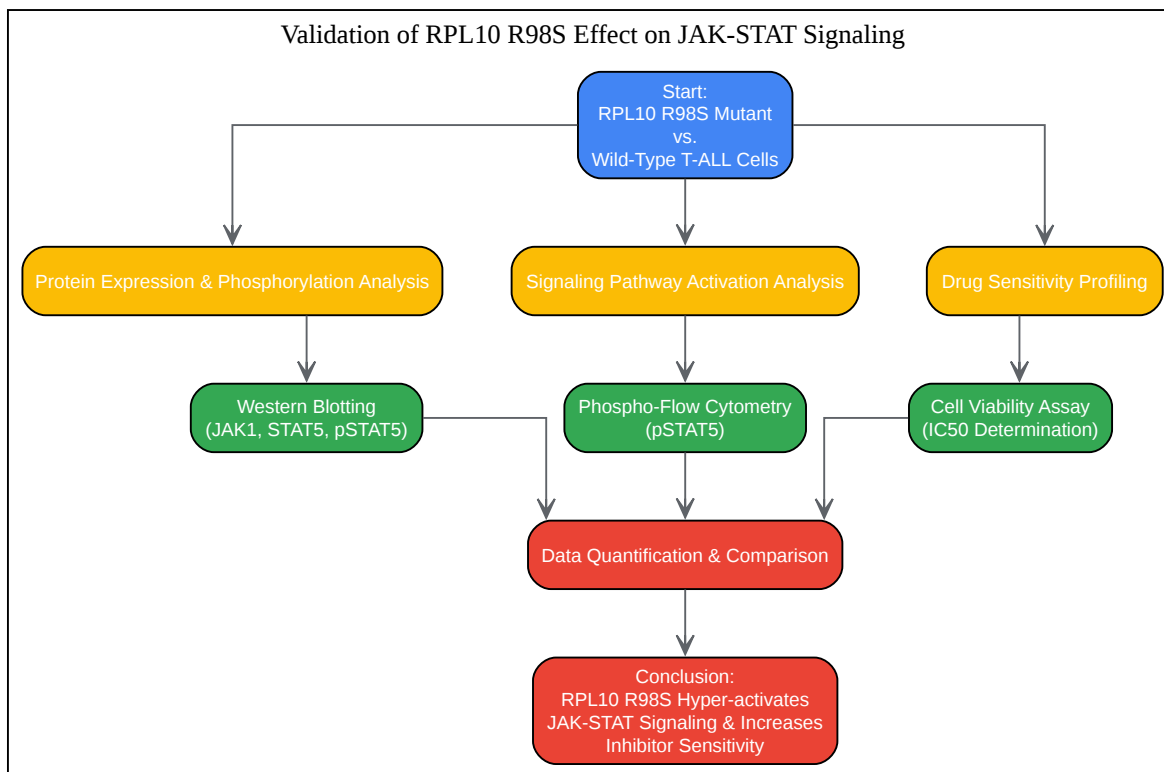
Validation of RPL10 R98S Effect on JAK-STAT Signaling

Start:
RPL10 R98S Mutant
vs.
Wild-Type T-ALL Cells

Protein Expression & Phosphorylation Analysis

Signaling Pathway Activation Analysis

Drug Sensitivity Profiling

Western Blotting
(JAK1, STAT5, pSTAT5)

Phospho-Flow Cytometry
(pSTAT5)

Cell Viability Assay
(IC50 Determination)

Data Quantification & Comparison

Conclusion:
RPL10 R98S Hyper-activates
JAK-STAT Signaling & Increases
Inhibitor Sensitivity